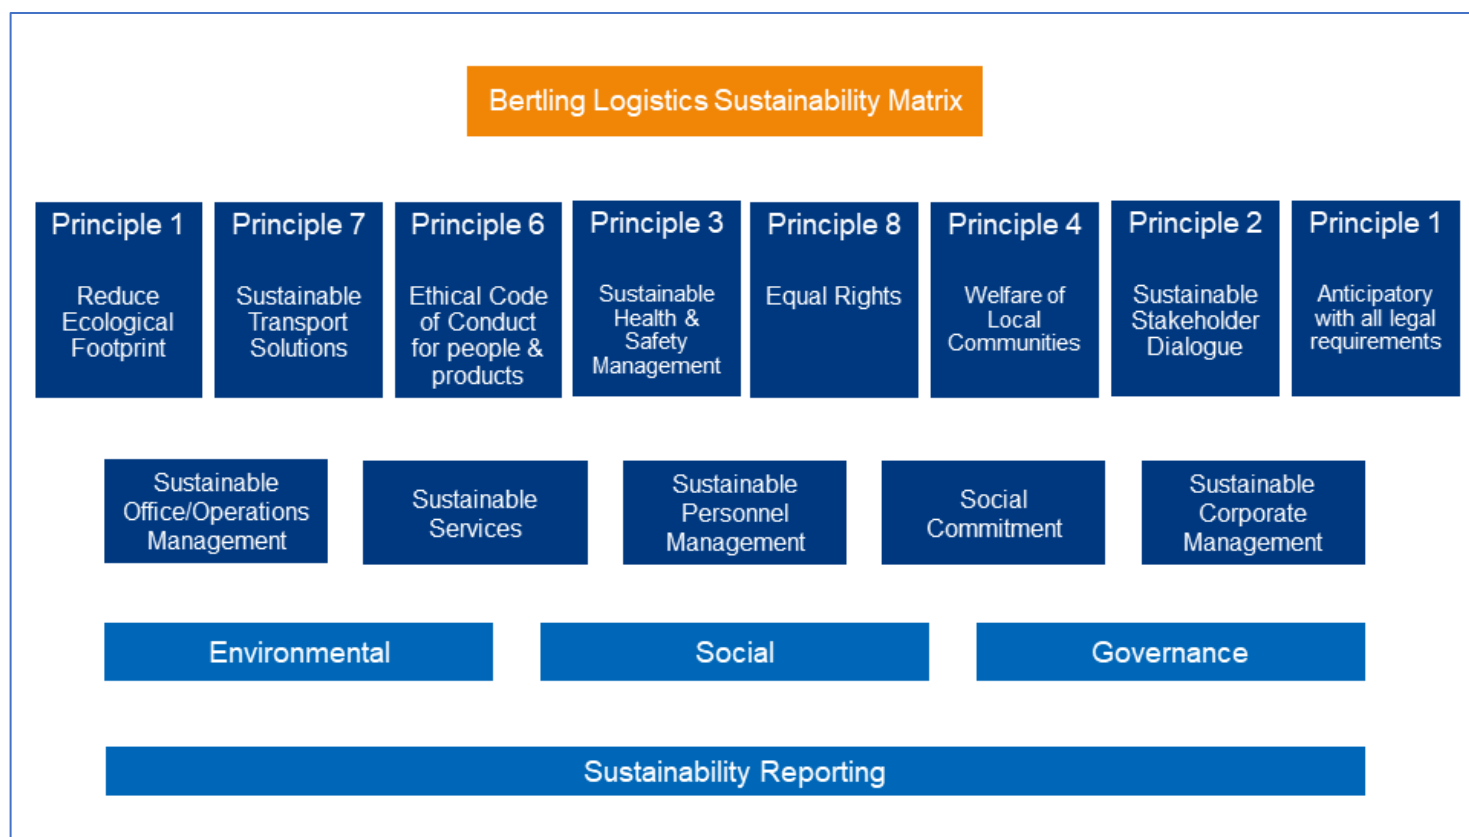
Bertling Logistics Sustainability Matrix

Principle 1
Reduce Ecological Footprint

Principle 7
Sustainable Transport Solutions

Principle 6
Ethical Code of Conduct for people & products

Principle 3
Sustainable Health & Safety Management

Principle 8
Equal Rights

Principle 4
Welfare of Local Communities

Principle 2
Sustainable Stakeholder Dialogue

Principle 1
Anticipatory with all legal requirements

Sustainable Office/Operations Management

Sustainable Services

Sustainable Personnel Management

Social Commitment

Sustainable Corporate Management

Environmental

Social

Governance

Sustainability Reporting